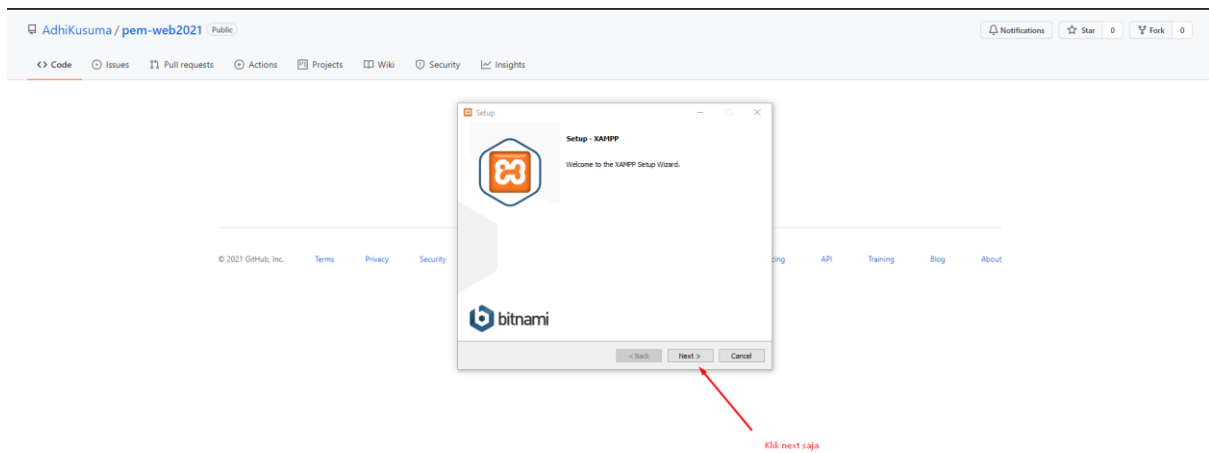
AdhiKusuma / pem-web2021 Public

Notifications Star 0 Fork 0

<> Code Issues Pull requests Actions Projects Wiki Security Insights

Setup

Setup - XAMPP

Welcome to the XAMPP Setup Wizard.

bitnami

< Back Next > Cancel

© 2021 GitHub, Inc. Terms Privacy Security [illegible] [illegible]cing API Training Blog About

Klik next saja